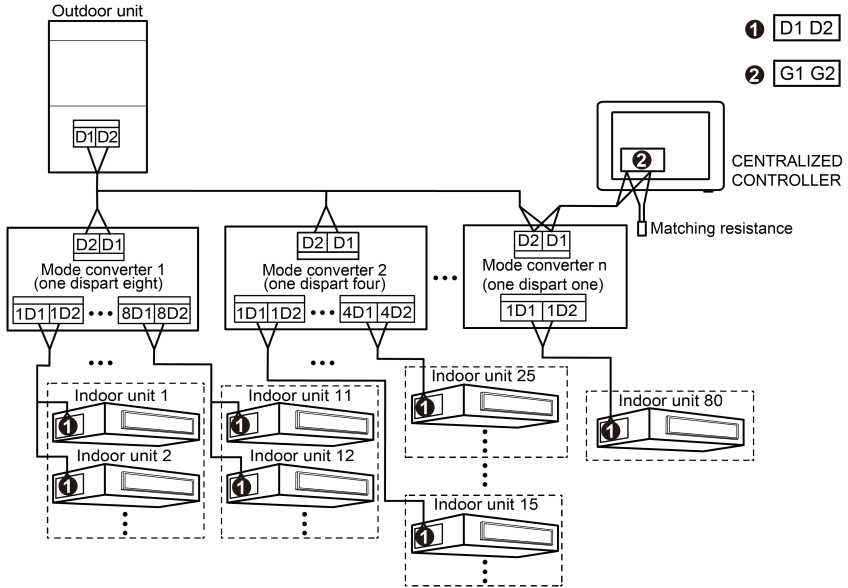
Outdoor unit

1 D1 D2

2 G1 G2

D1 D2

CENTRALIZED CONTROLLER

2

Matching resistance

D2 D1

Mode converter 1 (one dispart eight)

1D1 1D2 ••• 8D1 8D2

D2 D1

Mode converter 2 (one dispart four)

1D1 1D2 ••• 4D1 4D2

•••

D2 D1

Mode converter n (one dispart one)

1D1 1D2

•••

Indoor unit 1

1

Indoor unit 2

1

•••

Indoor unit 11

1

Indoor unit 12

1

Indoor unit 25

1

Indoor unit 15

1

Indoor unit 80

1